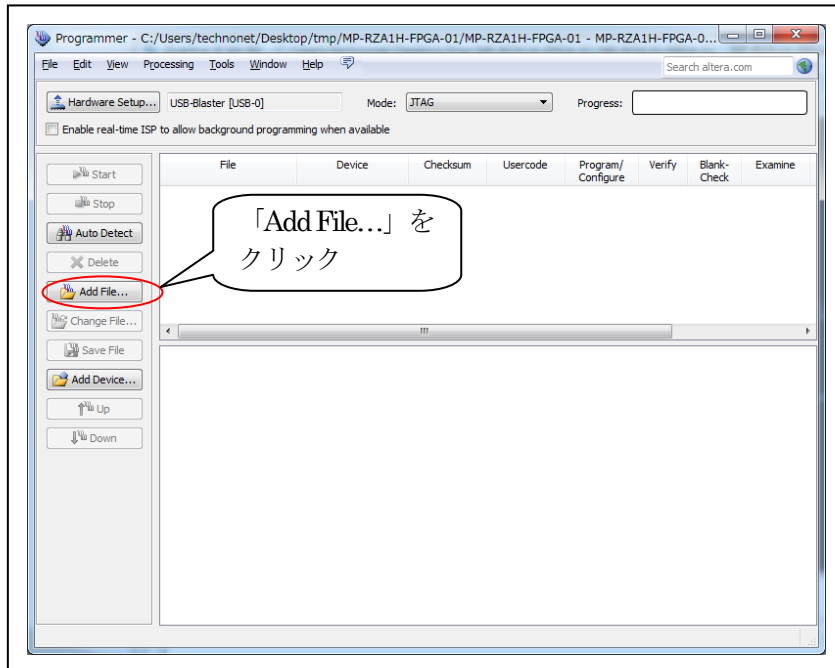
Programmer - C:/Users/technonet/Desktop/tmp/MP-RZA1H-FPGA-01/MP-RZA1H-FPGA-01 - MP-RZA1H-FPGA-0...

File Edit View Processing Tools Window Help

Search altera.com

Hardware Setup... USB-Blaster [USB-0] Mode: JTAG Progress:

Enable real-time ISP to allow background programming when available

Start

Stop

Auto Detect

Delete

Add File...

Change File...

Save File

Add Device...

Up

Down

| File | Device | Checksum | Usercode | Program/ Configure | Verify | Blank-Check | Examine |
|---|---|---|---|---|---|---|---|

「Add File…」をクリック